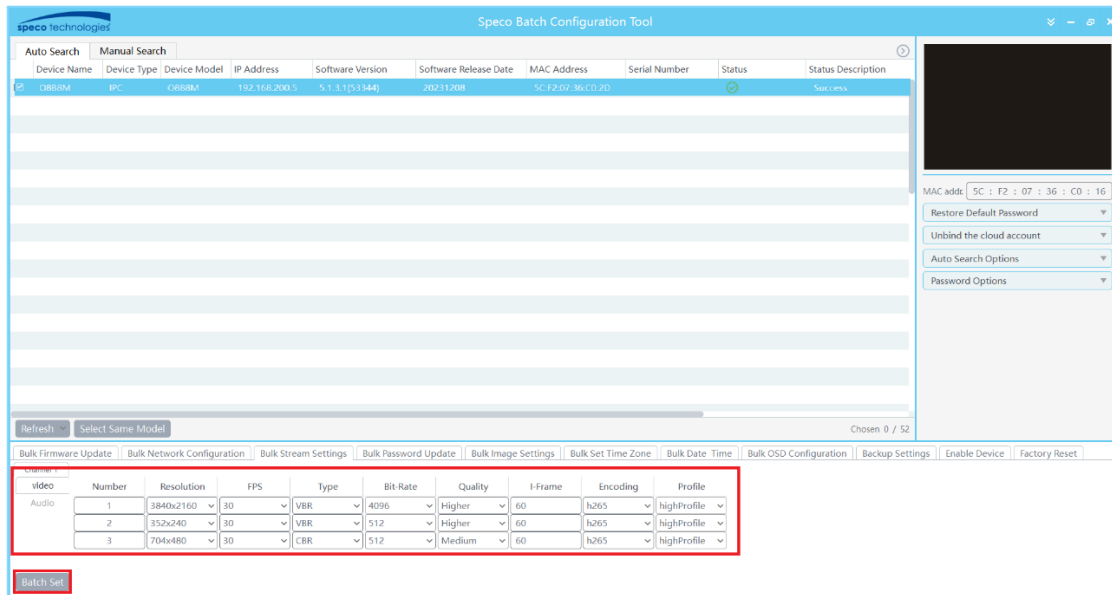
speco technologies

Speco Batch Configuration Tool

Auto Search | Manual Search

| | Device Name | Device Type | Device Model | IP Address | Software Version | Software Release Date | MAC Address | Serial Number | Status | Status Description |
|---|---|---|---|---|---|---|---|---|---|---|
| ☑ | O888M | IPC | O888M | 192.168.200.5 | 5.1.3.1(53344) | 20231208 | 5C:F2:07:36:C0:2D | | | Success |

MAC addr: 5C : F2 : 07 : 36 : C0 : 16

Restore Default Password
Unbind the cloud account
Auto Search Options
Password Options

Refresh | Select Same Model

Chosen 0 / 52

Bulk Firmware Update | Bulk Network Configuration | Bulk Stream Settings | Bulk Password Update | Bulk Image Settings | Bulk Set Time Zone | Bulk Date Time | Bulk OSD Configuration | Backup Settings | Enable Device | Factory Reset

Channel

video
Audio

| Number | Resolution | FPS | Type | Bit-Rate | Quality | I-Frame | Encoding | Profile |
|---|---|---|---|---|---|---|---|---|
| 1 | 3840x2160 | 30 | VBR | 4096 | Higher | 60 | h265 | highProfile |
| 2 | 352x240 | 30 | VBR | 512 | Higher | 60 | h265 | highProfile |
| 3 | 704x480 | 30 | CBR | 512 | Medium | 60 | h265 | highProfile |

Batch Set